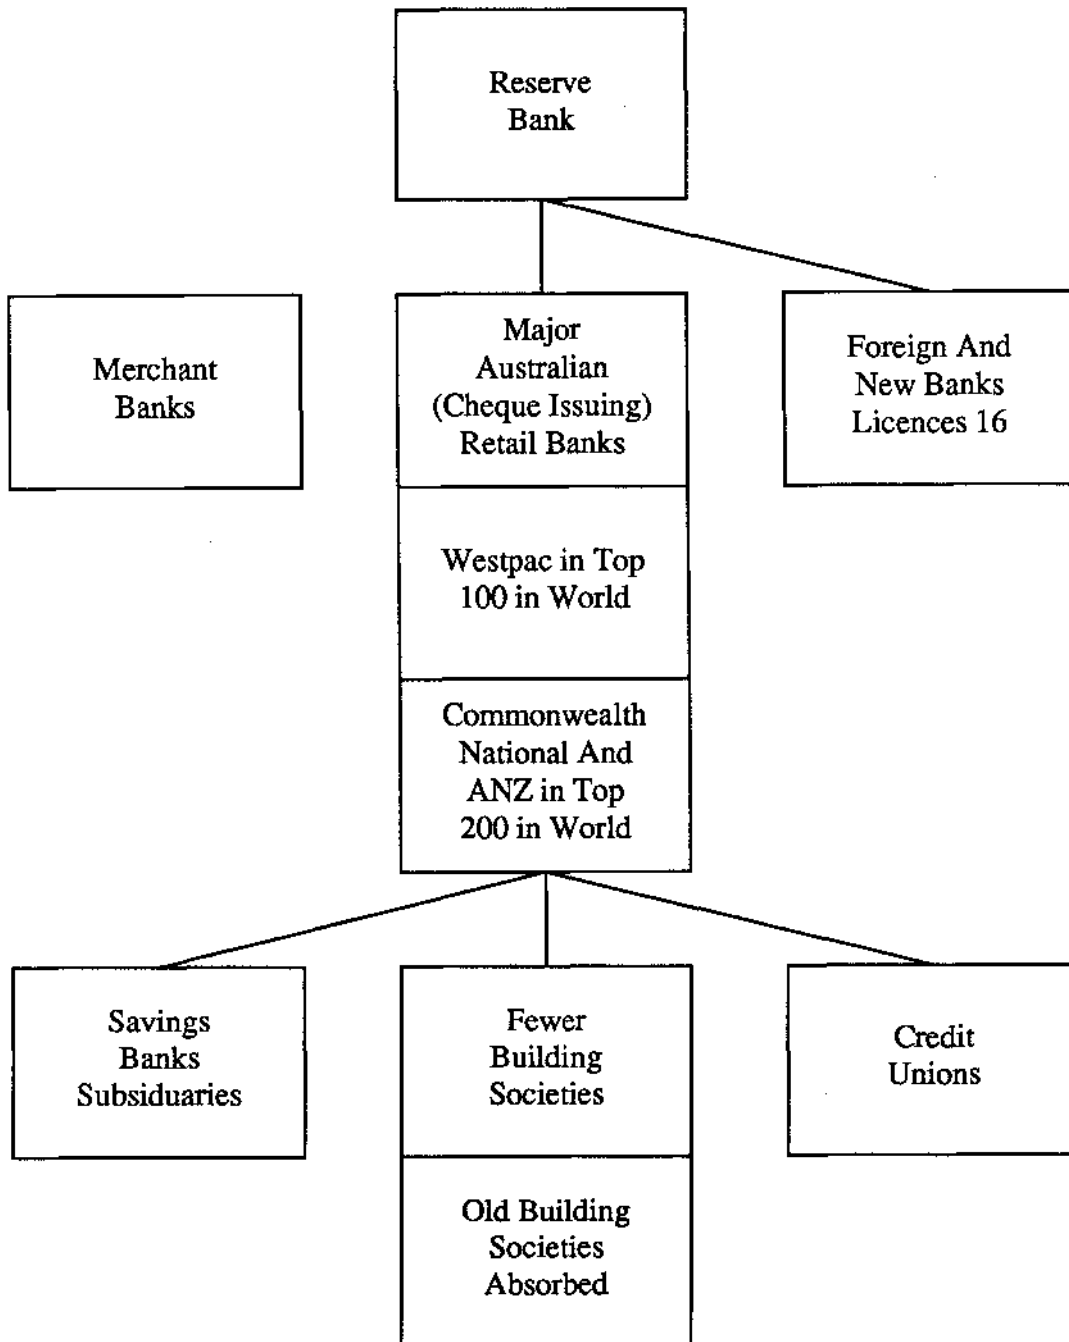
Reserve Bank

Merchant Banks

Major Australian (Cheque Issuing) Retail Banks

Westpac in Top 100 in World

Commonwealth National And ANZ in Top 200 in World

Foreign And New Banks Licences 16

Savings Banks Subsidiaries

Fewer Building Societies

Old Building Societies Absorbed

Credit Unions